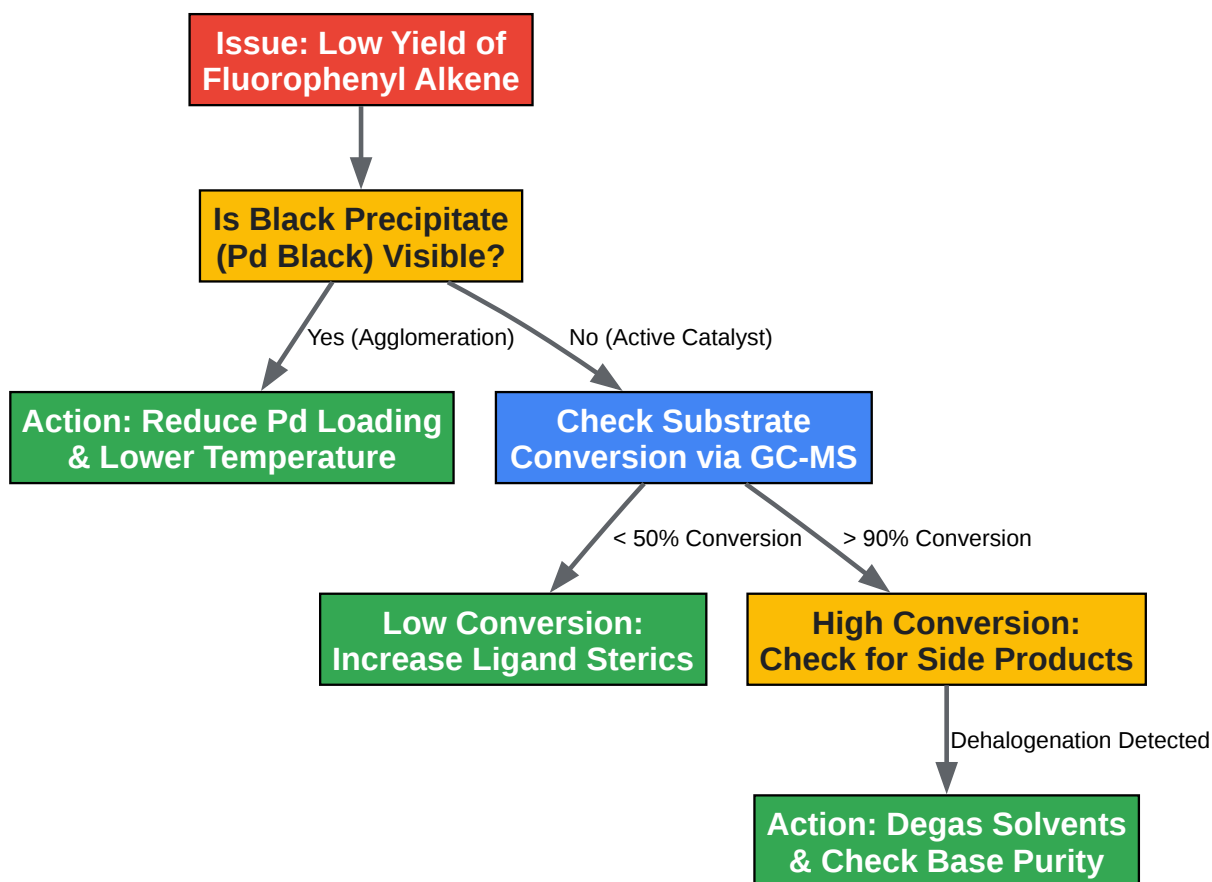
Issue: Low Yield of Fluorophenyl Alkene

Is Black Precipitate (Pd Black) Visible?

Yes (Agglomeration)

No (Active Catalyst)

Action: Reduce Pd Loading & Lower Temperature

Check Substrate Conversion via GC-MS

< 50% Conversion

> 90% Conversion

Low Conversion: Increase Ligand Sterics

High Conversion: Check for Side Products

Dehalogenation Detected

Action: Degas Solvents & Check Base Purity